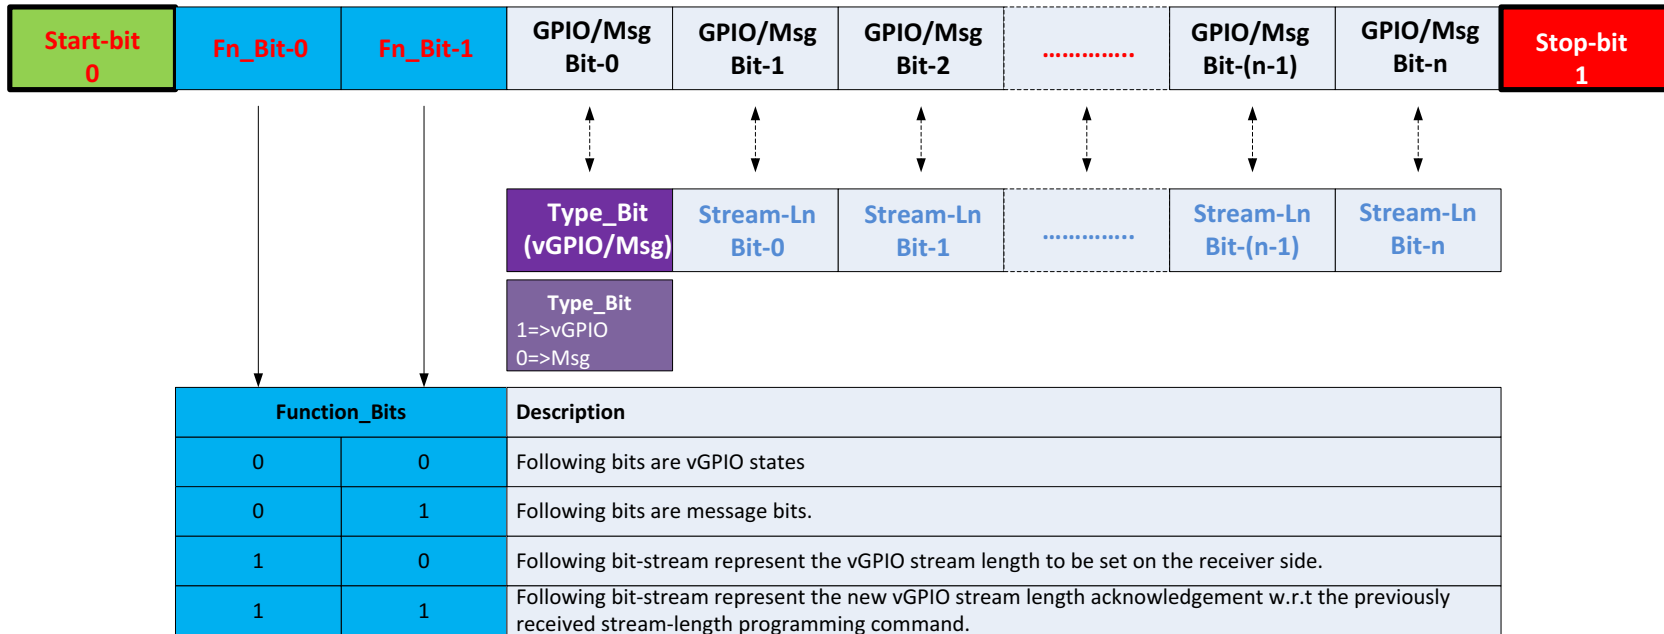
| Start-bit 0 | Fn_Bit-0 | Fn_Bit-1 | GPIO/Msg Bit-0 | GPIO/Msg Bit-1 | GPIO/Msg Bit-2 | ............. | GPIO/Msg Bit-(n-1) | GPIO/Msg Bit-n | Stop-bit 1 |
|---|---|---|---|---|---|---|---|---|---|

| Type_Bit (vGPIO/Msg) | Stream-Ln Bit-0 | Stream-Ln Bit-1 | ............. | Stream-Ln Bit-(n-1) | Stream-Ln Bit-n |
|---|---|---|---|---|---|

Type_Bit
1=>vGPIO
0=>Msg

| Function_Bits | | Description |
|---|---|---|
| 0 | 0 | Following bits are vGPIO states |
| 0 | 1 | Following bits are message bits. |
| 1 | 0 | Following bit-stream represent the vGPIO stream length to be set on the receiver side. |
| 1 | 1 | Following bit-stream represent the new vGPIO stream length acknowledgement w.r.t the previously received stream-length programming command. |